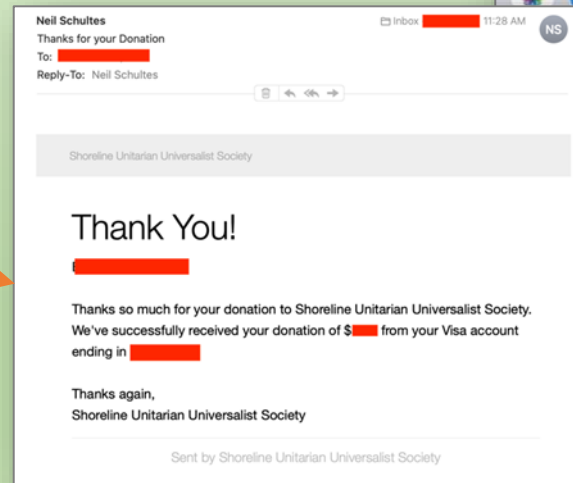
Neil Schultes
Thanks for your Donation
To: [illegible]
Reply-To: Neil Schultes

Inbox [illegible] 11:28 AM
NS

Shoreline Unitarian Universalist Society

Thank You!

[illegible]

Thanks so much for your donation to Shoreline Unitarian Universalist Society. We've successfully received your donation of $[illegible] from your Visa account ending in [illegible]

Thanks again,
Shoreline Unitarian Universalist Society

Sent by Shoreline Unitarian Universalist Society